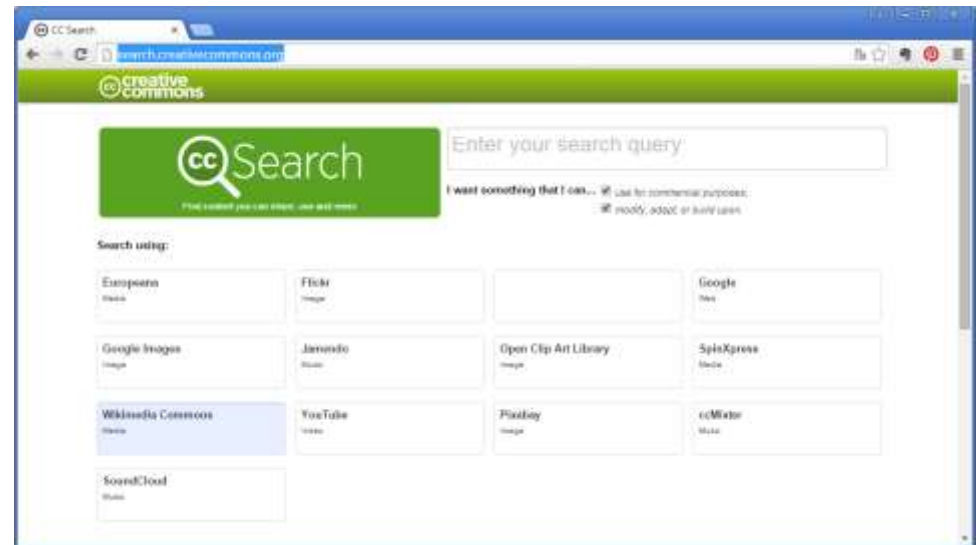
CC Search

search.creativecommons.org

creative commons

Search

Find content you can share, use and remix

Enter your search query

I want something that I can... use for commercial purposes; modify, adapt, or build upon.

Search using:

| Europeana Media | Flickr Image | | Google Web |
|---|---|---|---|
| Google Images Image | Jamendo Music | Open Clip Art Library Image | SpinXpress Media |
| Wikimedia Commons Media | YouTube Video | Pixabay Image | ccMixter Music |
| SoundCloud Music | | | |